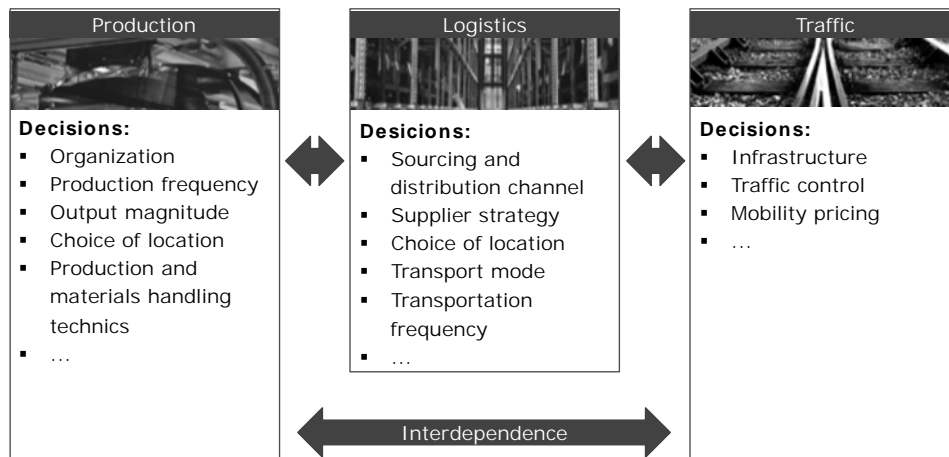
Production

Decisions:
- Organization
- Production frequency
- Output magnitude
- Choice of location
- Production and materials handling technics
- …

Logistics

Desicions:
- Sourcing and distribution channel
- Supplier strategy
- Choice of location
- Transport mode
- Transportation frequency
- …

Traffic

Decisions:
- Infrastructure
- Traffic control
- Mobility pricing
- …

Interdependence